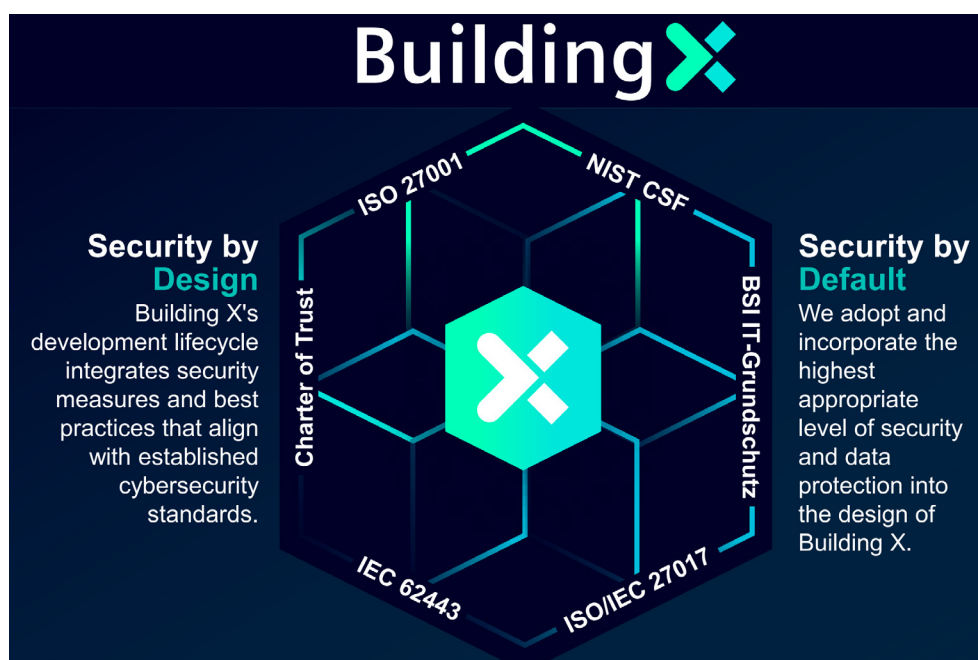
Building X

Security by Design
Building X's development lifecycle integrates security measures and best practices that align with established cybersecurity standards.

ISO 27001
NIST CSF
Charter of Trust
BSI IT-Grundschutz
IEC 62443
ISO/IEC 27017

Security by Default
We adopt and incorporate the highest appropriate level of security and data protection into the design of Building X.